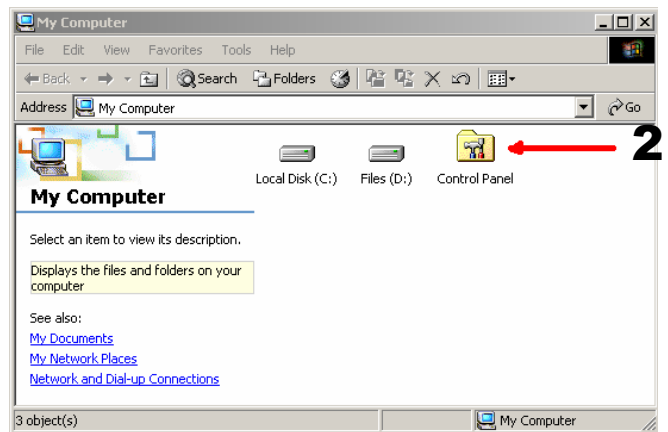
My Computer

File Edit View Favorites Tools Help

Back Search Folders

Address My Computer Go

My Computer

Local Disk (C:) Files (D:) Control Panel

2

Select an item to view its description.

Displays the files and folders on your computer

See also:
My Documents
My Network Places
Network and Dial-up Connections

3 object(s) My Computer